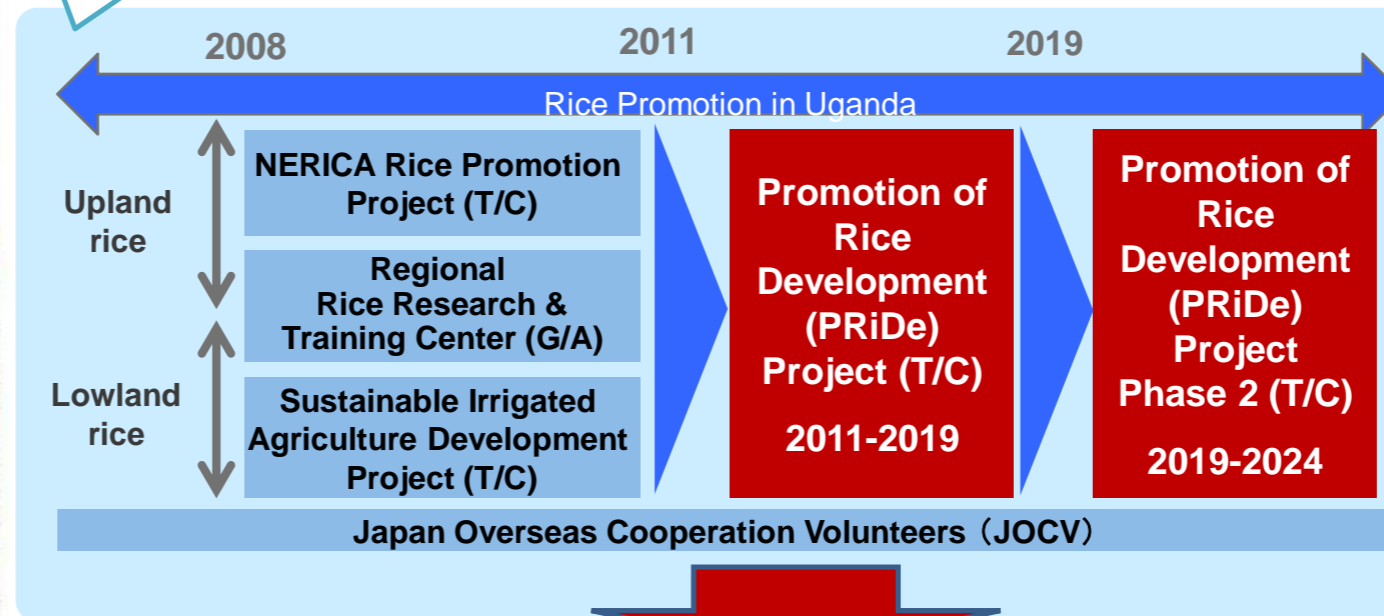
2008

2011

2019

Rice Promotion in Uganda

Upland rice

Lowland rice

NERICA Rice Promotion Project (T/C)

Regional Rice Research & Training Center (G/A)

Sustainable Irrigated Agriculture Development Project (T/C)

Promotion of Rice Development (PRiDe) Project (T/C)

2011-2019

Promotion of Rice Development (PRiDe) Project Phase 2 (T/C)

2019-2024

Japan Overseas Cooperation Volunteers（JOCV）